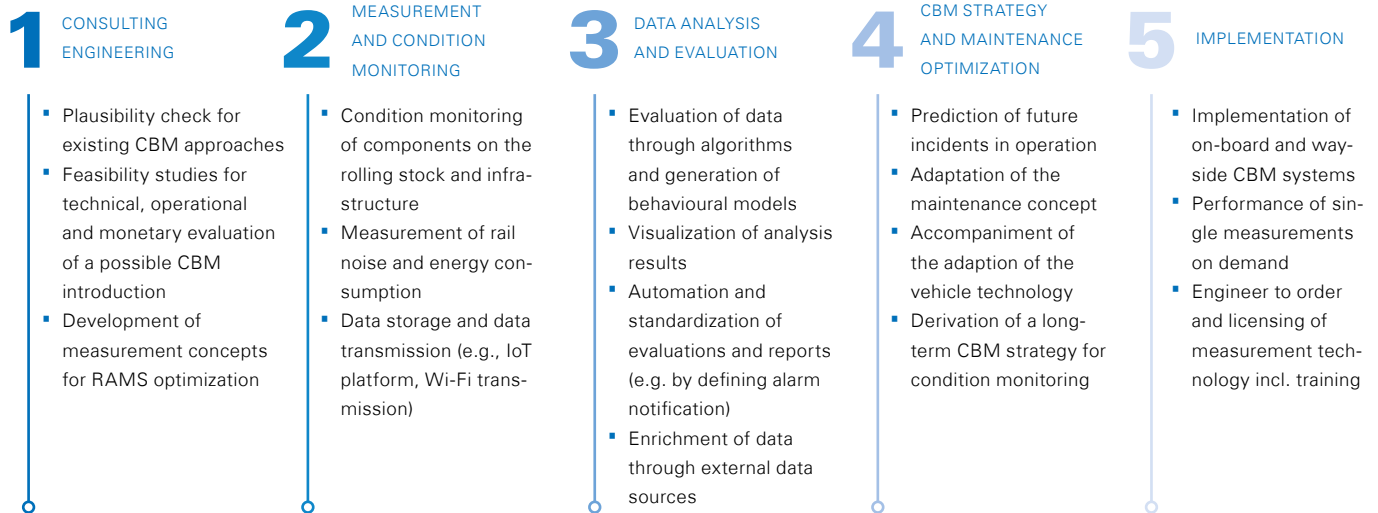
1 CONSULTING ENGINEERING

- Plausibility check for existing CBM approaches
- Feasibility studies for technical, operational and monetary evaluation of a possible CBM introduction
- Development of measurement concepts for RAMS optimization

2 MEASUREMENT AND CONDITION MONITORING

- Condition monitoring of components on the rolling stock and infrastructure
- Measurement of rail noise and energy consumption
- Data storage and data transmission (e.g., IoT platform, Wi-Fi transmission)

3 DATA ANALYSIS AND EVALUATION

- Evaluation of data through algorithms and generation of behavioural models
- Visualization of analysis results
- Automation and standardization of evaluations and reports (e.g. by defining alarm notification)
- Enrichment of data through external data sources

4 CBM STRATEGY AND MAINTENANCE OPTIMIZATION

- Prediction of future incidents in operation
- Adaptation of the maintenance concept
- Accompaniment of the adaption of the vehicle technology
- Derivation of a long-term CBM strategy for condition monitoring

5 IMPLEMENTATION

- Implementation of on-board and wayside CBM systems
- Performance of single measurements on demand
- Engineer to order and licensing of measurement technology incl. training